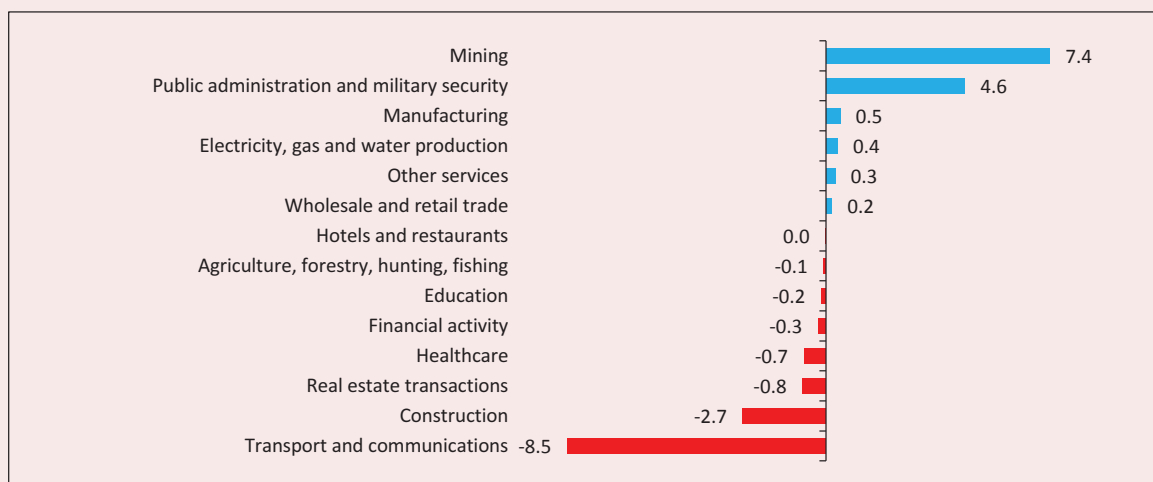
| Category | Value |
|---|---|
| Mining | 7.4 |
| Public administration and military security | 4.6 |
| Manufacturing | 0.5 |
| Electricity, gas and water production | 0.4 |
| Other services | 0.3 |
| Wholesale and retail trade | 0.2 |
| Hotels and restaurants | 0.0 |
| Agriculture, forestry, hunting, fishing | -0.1 |
| Education | -0.2 |
| Financial activity | -0.3 |
| Healthcare | -0.7 |
| Real estate transactions | -0.8 |
| Construction | -2.7 |
| Transport and communications | -8.5 |